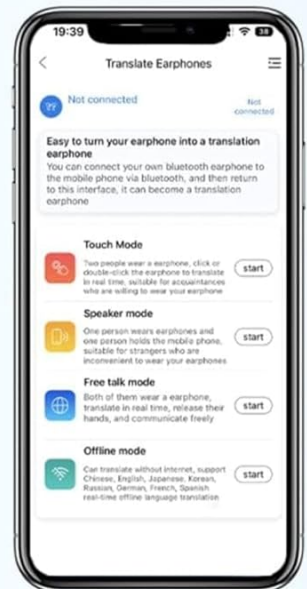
19:39

Translate Earphones

Not connected

Not connected

Easy to turn your earphone into a translation earphone

You can connect your own bluetooth earphone to the mobile phone via bluetooth, and then return to this interface, it can become a translation earphone

Touch Mode

Two people wear a earphone, click or double-click the earphone to translate in real time, suitable for acquaintances who are willing to wear your earphone

start

Speaker mode

One person wears earphones and one person holds the mobile phone, suitable for strangers who are inconvenient to wear your earphones

start

Free talk mode

Both of them wear a earphone, translate in real time, release their hands, and communicate freely

start

Offline mode

Can translate without internet, support Chinese, English, Japanese, Korean, Russian, German, French, Spanish real-time offline language translation

start